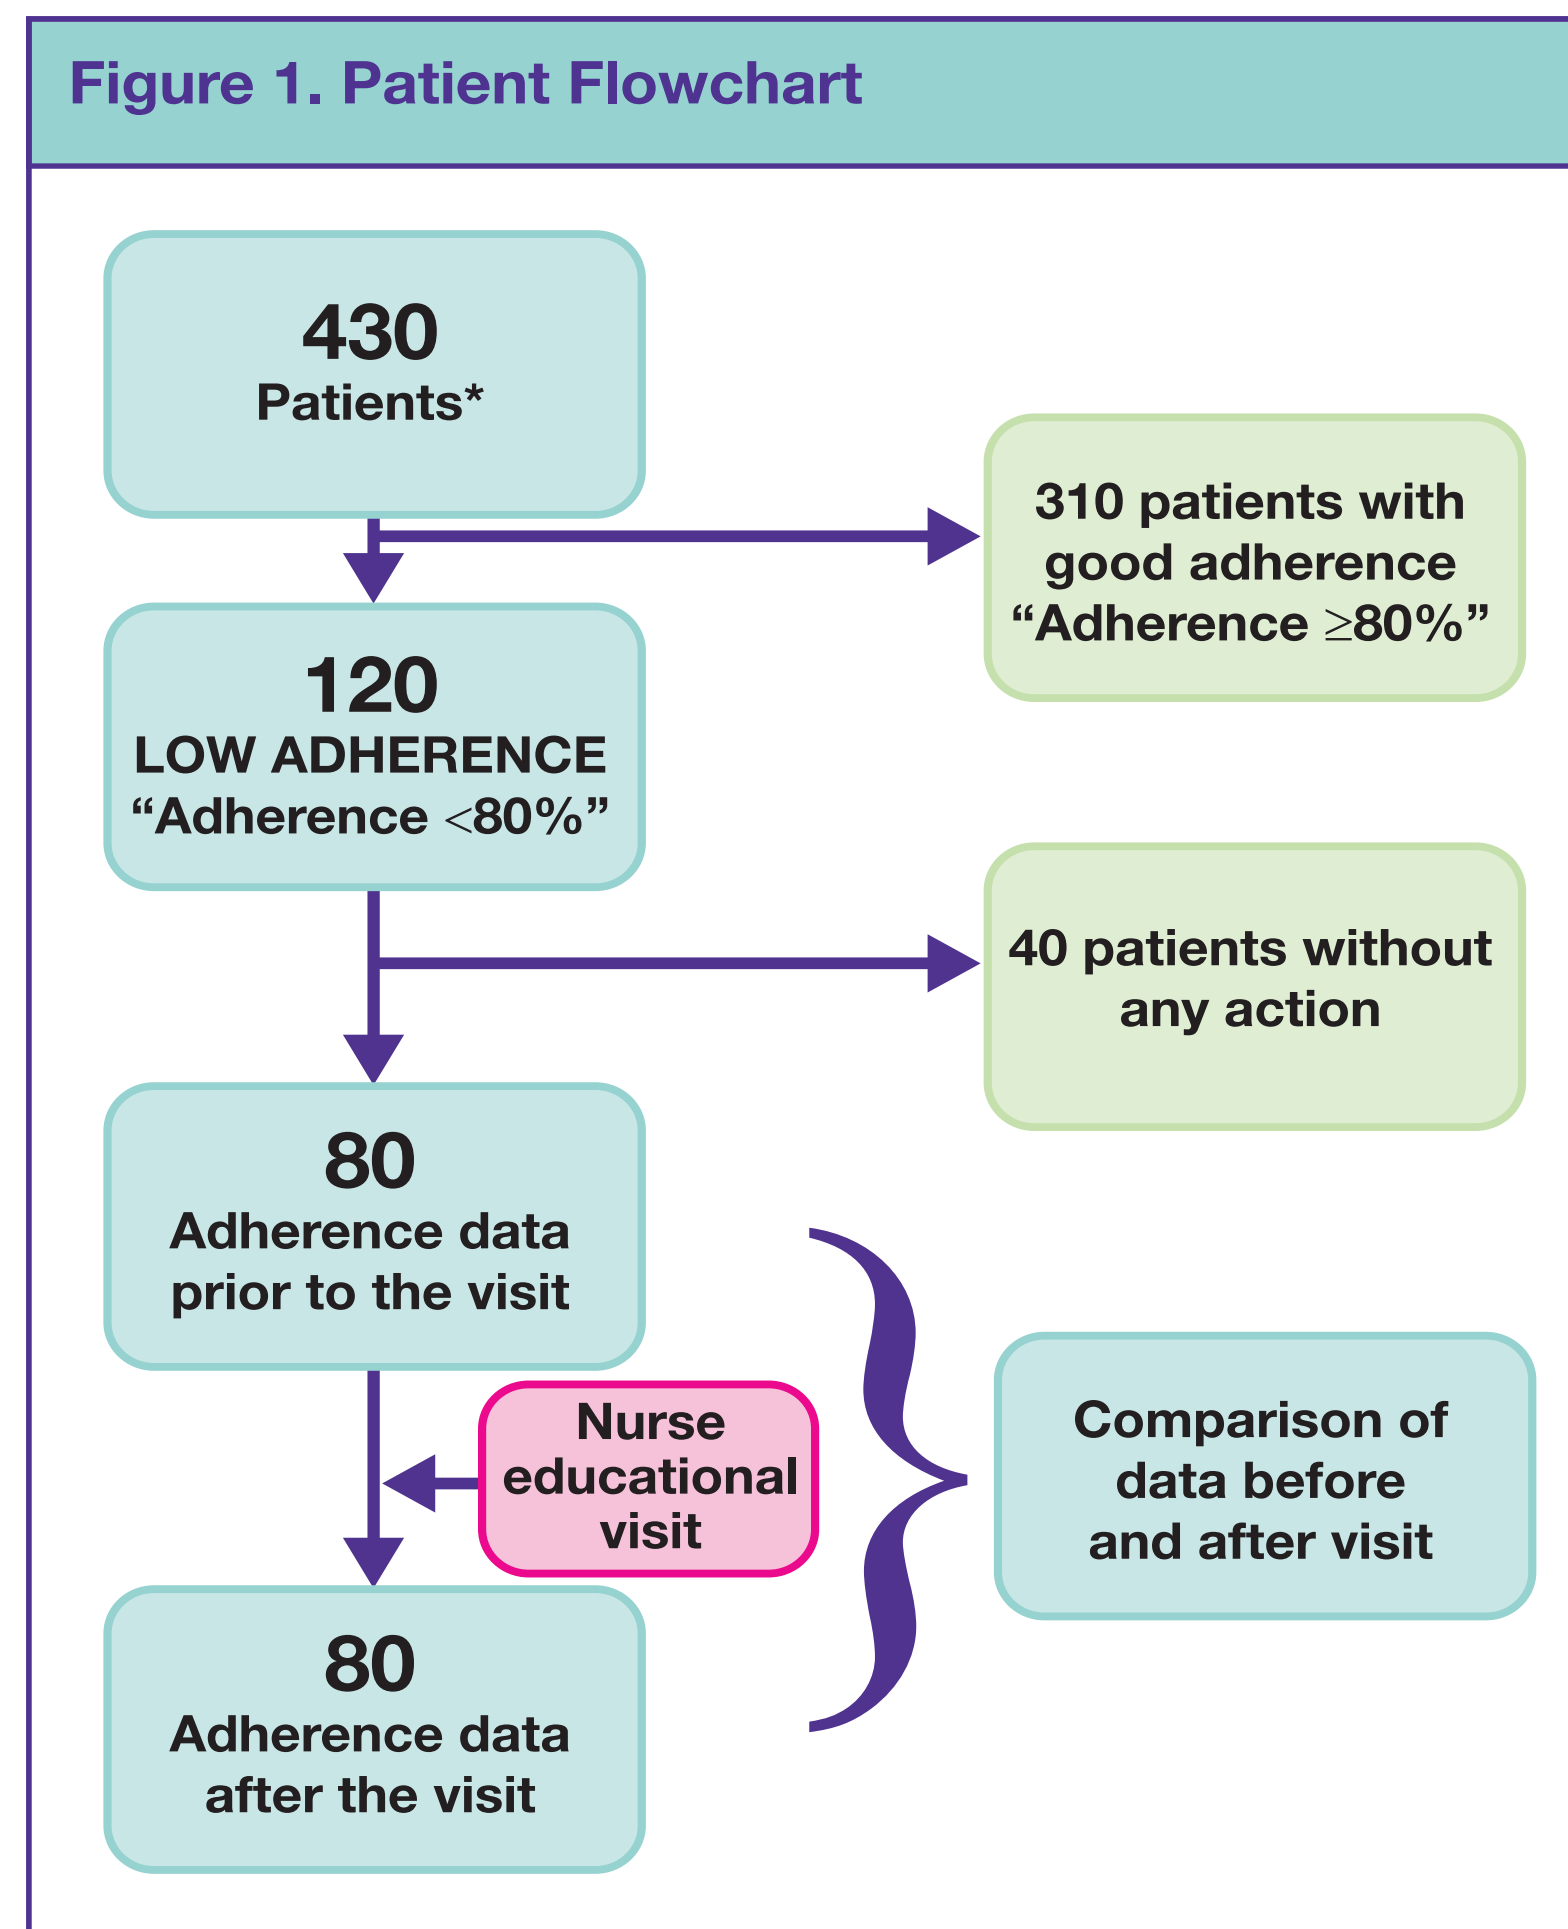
Figure 1. Patient Flowchart

430
Patients*

310 patients with good adherence “Adherence $\geq$80%”

120
LOW ADHERENCE
“Adherence <80%”

40 patients without any action

80
Adherence data prior to the visit

Nurse educational visit

Comparison of data before and after visit

80
Adherence data after the visit